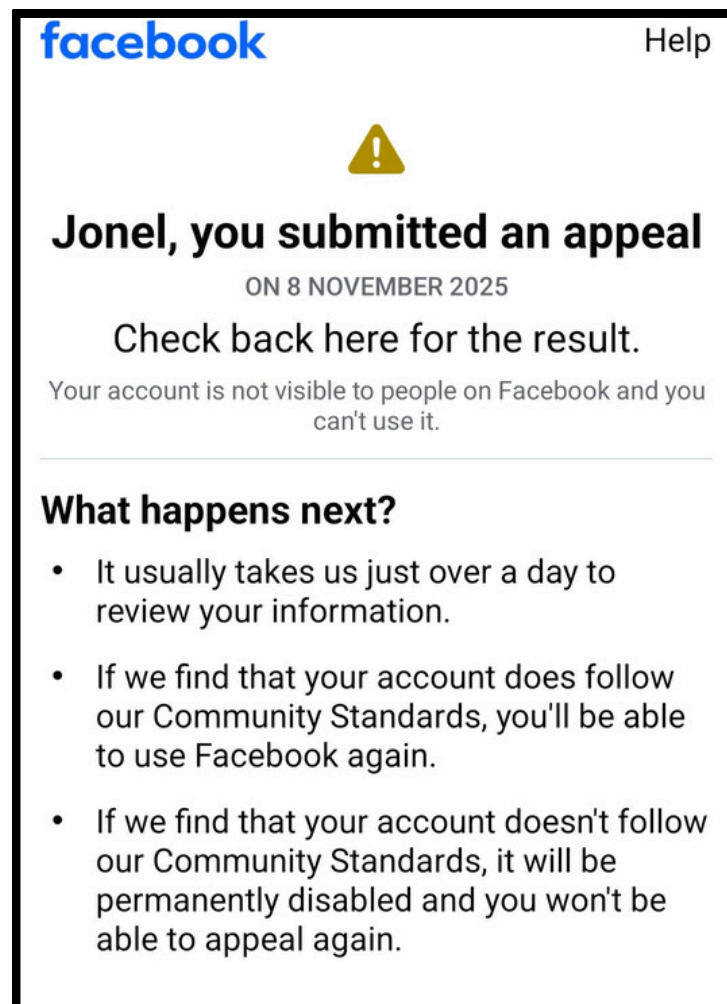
facebook

Help

Jonel, you submitted an appeal

ON 8 NOVEMBER 2025

Check back here for the result.

Your account is not visible to people on Facebook and you can't use it.

What happens next?

- It usually takes us just over a day to review your information.
- If we find that your account does follow our Community Standards, you'll be able to use Facebook again.
- If we find that your account doesn't follow our Community Standards, it will be permanently disabled and you won't be able to appeal again.